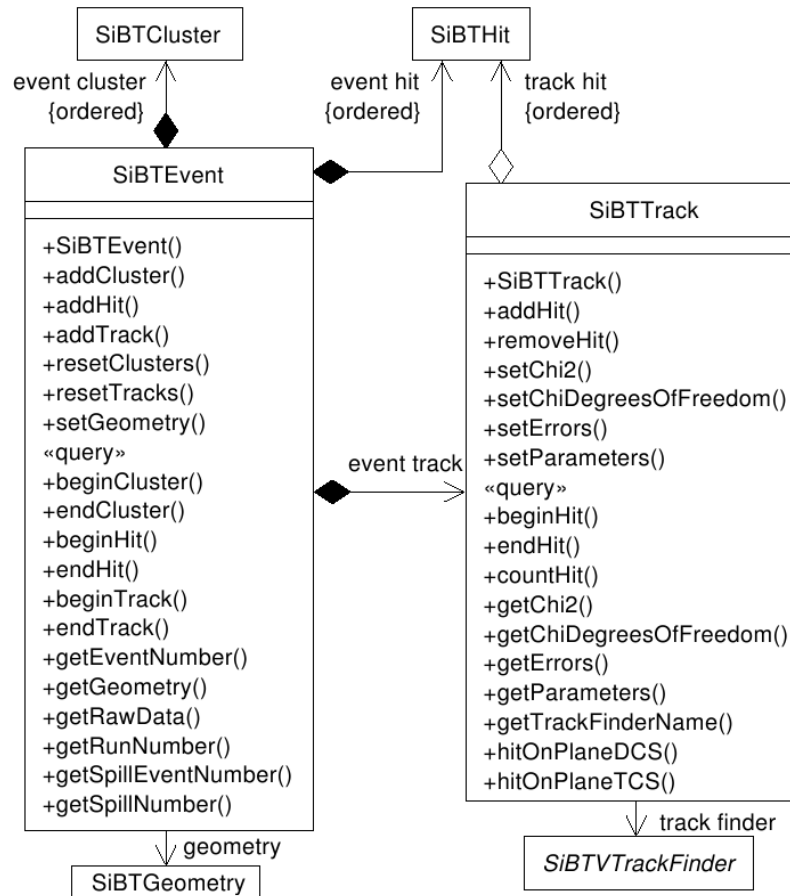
SiBTCluster

SiBTHit

event cluster {ordered}

event hit {ordered}

track hit {ordered}

SiBTEvent

+SiBTEvent()
+addCluster()
+addHit()
+addTrack()
+resetClusters()
+resetTracks()
+setGeometry()
«query»
+beginCluster()
+endCluster()
+beginHit()
+endHit()
+beginTrack()
+endTrack()
+getEventNumber()
+getGeometry()
+getRawData()
+getRunNumber()
+getSpillEventNumber()
+getSpillNumber()

event track

SiBTTrack

+SiBTTrack()
+addHit()
+removeHit()
+setChi2()
+setChiDegreesOfFreedom()
+setErrors()
+setParameters()
«query»
+beginHit()
+endHit()
+countHit()
+getChi2()
+getChiDegreesOfFreedom()
+getErrors()
+getParameters()
+getTrackFinderName()
+hitOnPlaneDCS()
+hitOnPlaneTCS()

geometry

SiBTGeometry

track finder

SiBTVTrackFinder